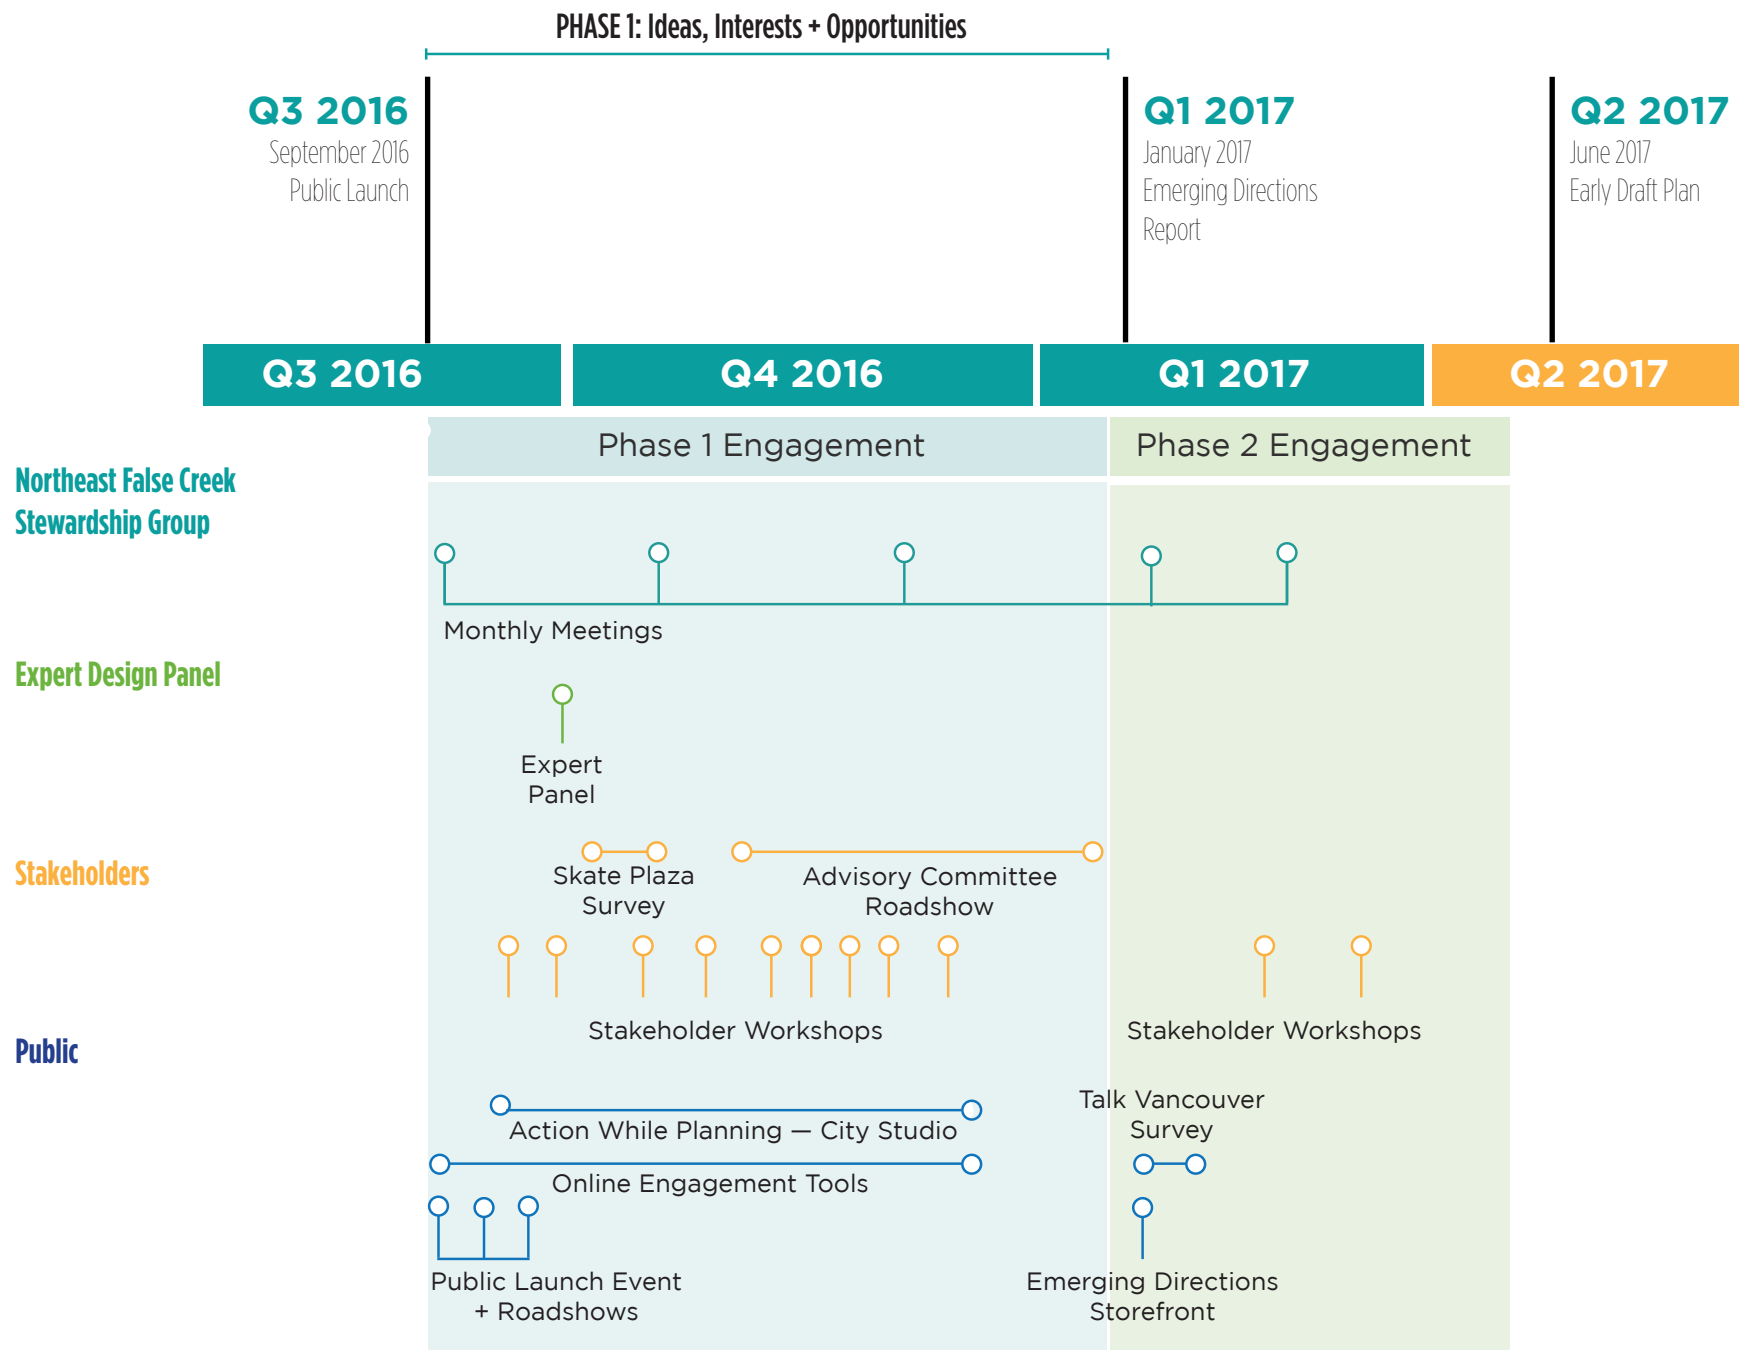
PHASE 1: Ideas, Interests + Opportunities

Q3 2016
September 2016
Public Launch

Q1 2017
January 2017
Emerging Directions Report

Q2 2017
June 2017
Early Draft Plan

| Q3 2016 | Q4 2016 | Q1 2017 | Q2 2017 |
|---|---|---|---|

Phase 1 Engagement

Phase 2 Engagement

Northeast False Creek Stewardship Group

Monthly Meetings

Expert Design Panel

Expert Panel

Stakeholders

Skate Plaza Survey

Advisory Committee Roadshow

Stakeholder Workshops

Stakeholder Workshops

Public

Talk Vancouver Survey

Action While Planning — City Studio

Online Engagement Tools

Public Launch Event + Roadshows

Emerging Directions Storefront